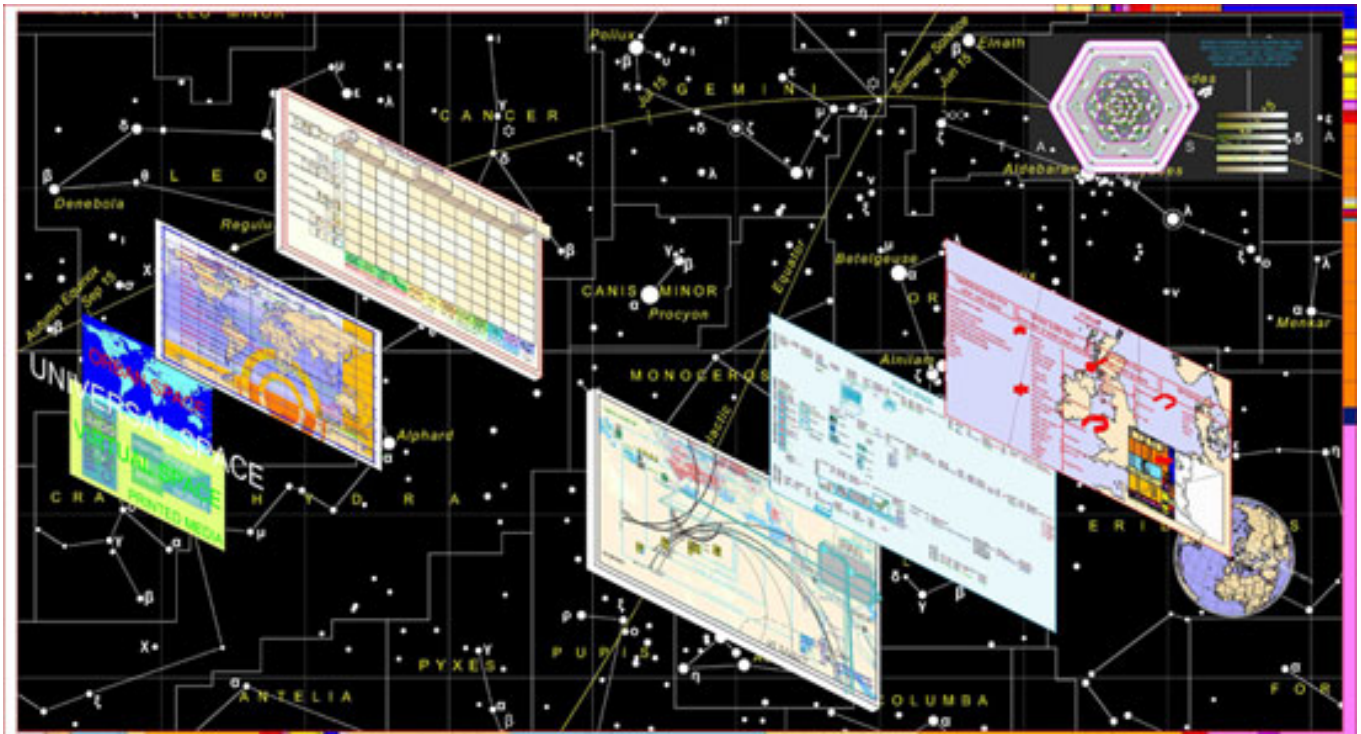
LEO MINOR

Pollux

GEMINI

Jun 15

Summer Solstice

Jun 15

Elnath

CANCER

LEO

Denebola

Regulus

Autumn Equinox

Sep 15

Equator

Betelgeuse

CANIS MINOR

Procyon

Menkar

Aldebaran

OCEAN SPACE

UNIVERSAL SPACE

VIRTUAL SPACE

PRINTED MEDIA

MONOCEROS

Alnilam

Alphard

CRA

HYDRA

Ecliptic

ERI

PYXES

PUPIS

ANTELIA

COLUMBA

FOR